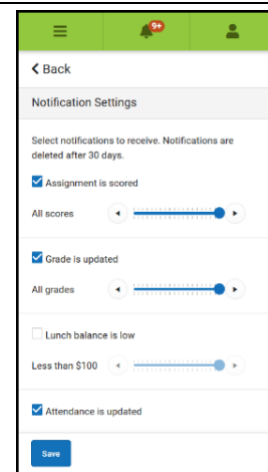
9+

Back

Notification Settings

Select notifications to receive. Notifications are deleted after 30 days.

Assignment is scored

All scores

Grade is updated

All grades

Lunch balance is low

Less than $100

Attendance is updated

Save